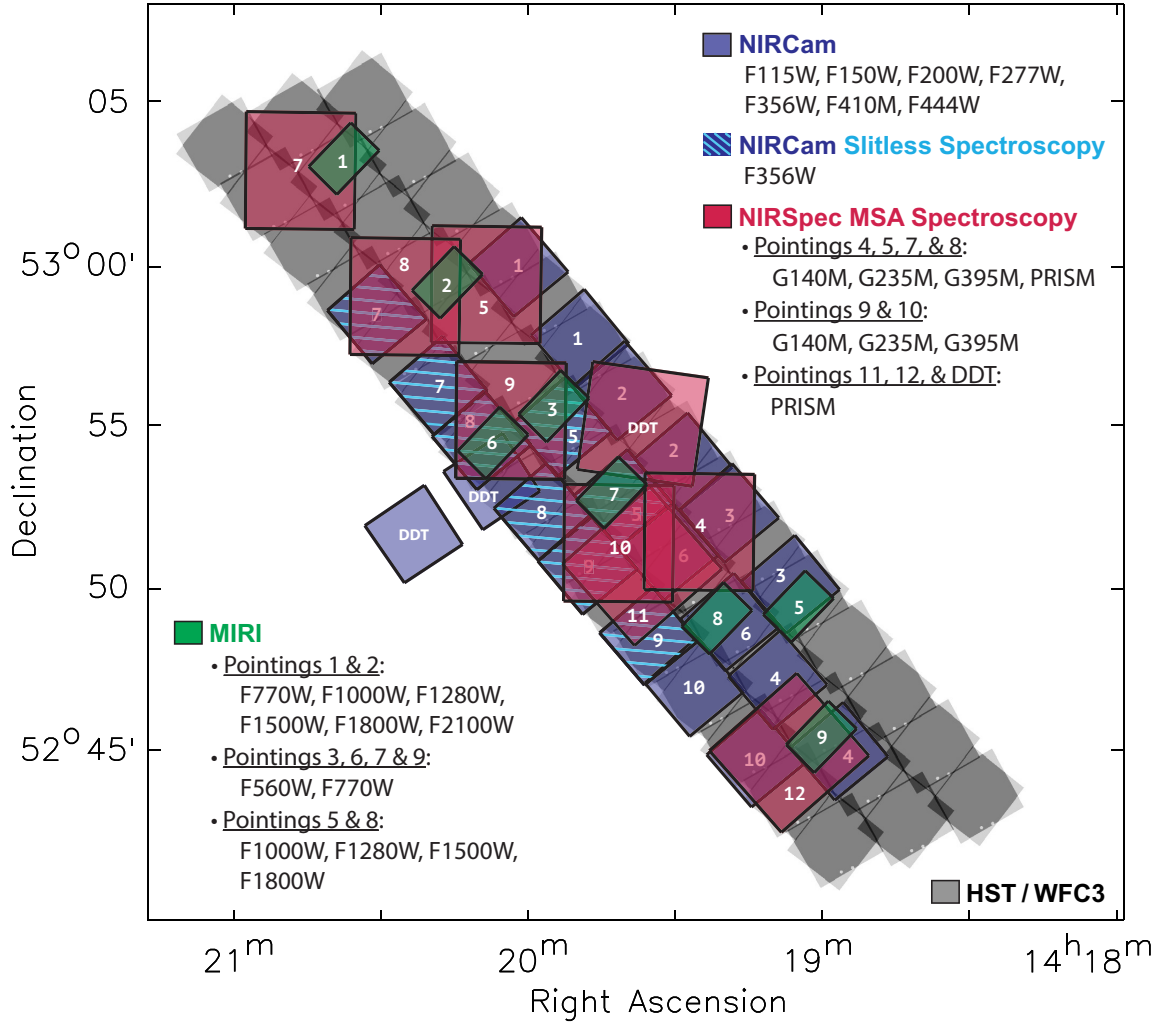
NIRCam
F115W, F150W, F200W, F277W, F356W, F410M, F444W

NIRCam Slitless Spectroscopy
F356W

NIRSpec MSA Spectroscopy
• Pointings 4, 5, 7, & 8: G140M, G235M, G395M, PRISM
• Pointings 9 & 10: G140M, G235M, G395M
• Pointings 11, 12, & DDT: PRISM

MIRI
• Pointings 1 & 2: F770W, F1000W, F1280W, F1500W, F1800W, F2100W
• Pointings 3, 6, 7 & 9: F560W, F770W
• Pointings 5 & 8: F1000W, F1280W, F1500W, F1800W

HST / WFC3

7 1 8 2 1 7 5 1 7 9 3 2 DDT 5 8 6 2 DDT 7 DDT 8 5 4 3 10 6 9 3 5 11 8 6 9 10 4 10 9 4 12

05
$53^o00'$
55
50
$52^o45'$
Declination

$21^m$ $20^m$ $19^m$ $14^h18^m$
Right Ascension